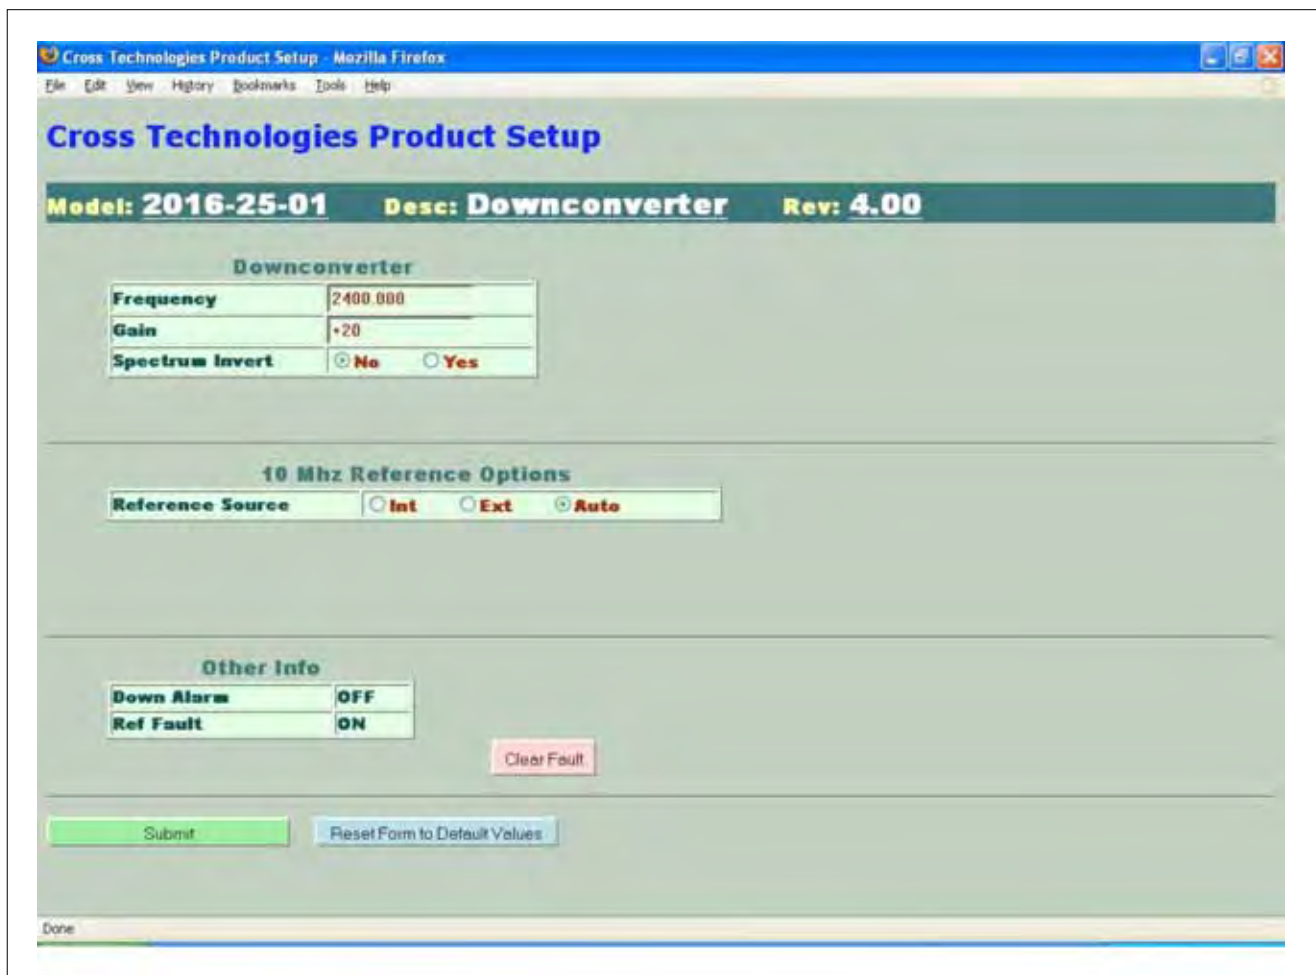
Cross Technologies Product Setup - Mozilla Firefox

File Edit View History Bookmarks Tools Help

Cross Technologies Product Setup

Model: 2016-25-01 Desc: Downconverter Rev: 4.00

Downconverter

| Frequency | 2400.000 |
|---|---|
| Gain | +20 |
| Spectrum Invert | No Yes |

10 Mhz Reference Options

| Reference Source | Int Ext Auto |
|---|---|

Other Info

| Down Alarm | OFF |
|---|---|
| Ref Fault | ON |

Clear Fault

Submit

Reset Form to Default Values

Done